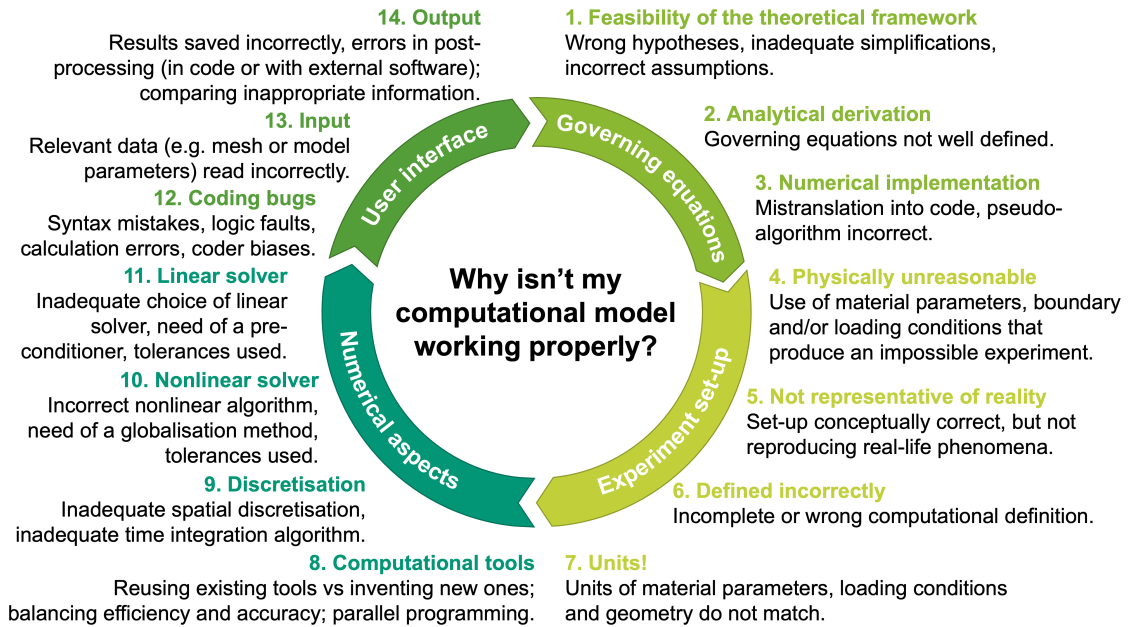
14. Output
Results saved incorrectly, errors in post-processing (in code or with external software); comparing inappropriate information.

13. Input
Relevant data (e.g. mesh or model parameters) read incorrectly.

12. Coding bugs
Syntax mistakes, logic faults, calculation errors, coder biases.

11. Linear solver
Inadequate choice of linear solver, need of a preconditioner, tolerances used.

10. Nonlinear solver
Incorrect nonlinear algorithm, need of a globalisation method, tolerances used.

9. Discretisation
Inadequate spatial discretisation, inadequate time integration algorithm.

8. Computational tools
Reusing existing tools vs inventing new ones; balancing efficiency and accuracy; parallel programming.

1. Feasibility of the theoretical framework
Wrong hypotheses, inadequate simplifications, incorrect assumptions.

2. Analytical derivation
Governing equations not well defined.

3. Numerical implementation
Mistranslation into code, pseudo-algorithm incorrect.

4. Physically unreasonable
Use of material parameters, boundary and/or loading conditions that produce an impossible experiment.

5. Not representative of reality
Set-up conceptually correct, but not reproducing real-life phenomena.

6. Defined incorrectly
Incomplete or wrong computational definition.

7. Units!
Units of material parameters, loading conditions and geometry do not match.

User interface

Governing equations

Experiment set-up

Numerical aspects

Why isn't my computational model working properly?